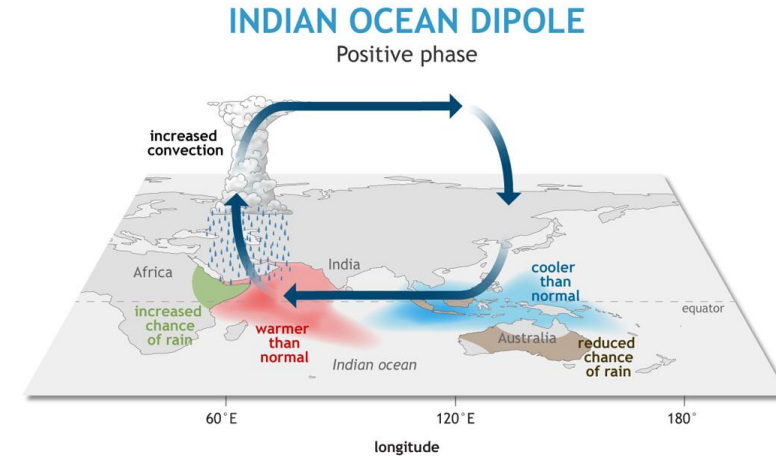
INDIAN OCEAN DIPOLE
Positive phase

increased convection

Africa

India

cooler than normal

equator

increased chance of rain

warmer than normal

Indian ocean

Australia

reduced chance of rain

60˚E

120˚E

180˚

longitude